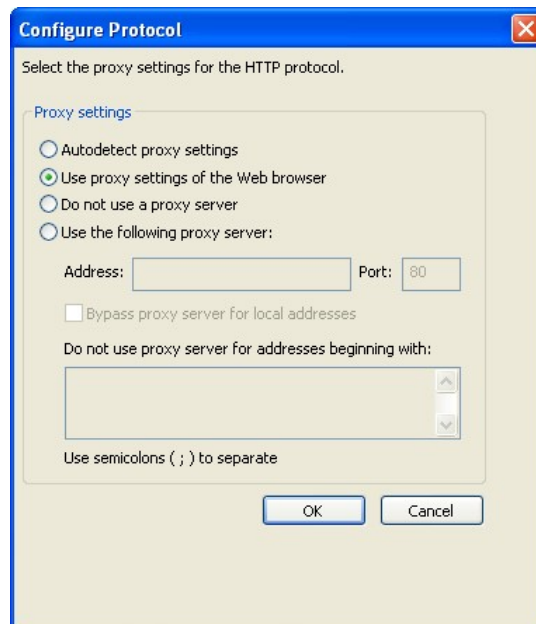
Configure Protocol

Select the proxy settings for the HTTP protocol.

Proxy settings

Autodetect proxy settings

Use proxy settings of the Web browser

Do not use a proxy server

Use the following proxy server:

Address:

Port: 80

Bypass proxy server for local addresses

Do not use proxy server for addresses beginning with:

Use semicolons ( ; ) to separate

OK

Cancel